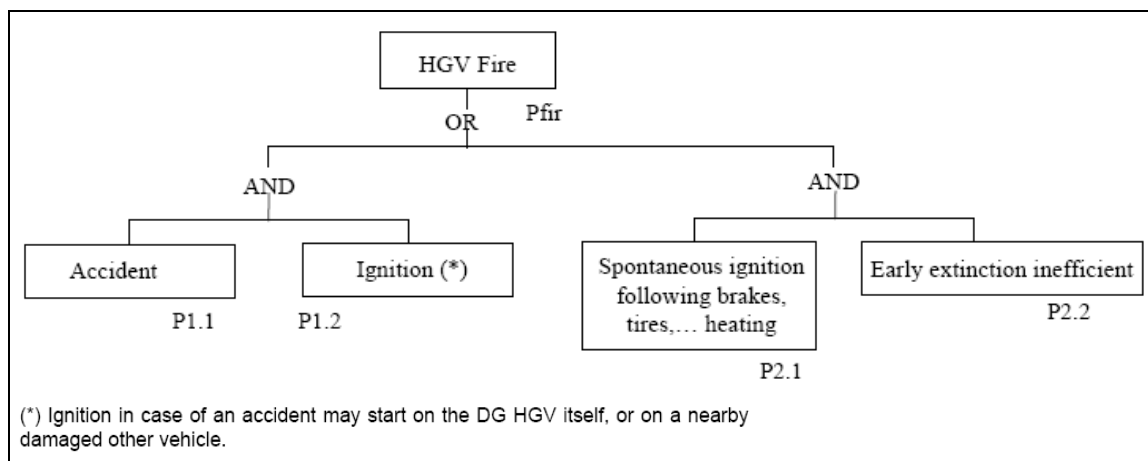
HGV Fire

Pfir

OR

AND

AND

Accident

P1.1

Ignition (*)

P1.2

Spontaneous ignition following brakes, tires,… heating

P2.1

Early extinction inefficient

P2.2

(*) Ignition in case of an accident may start on the DG HGV itself, or on a nearby damaged other vehicle.